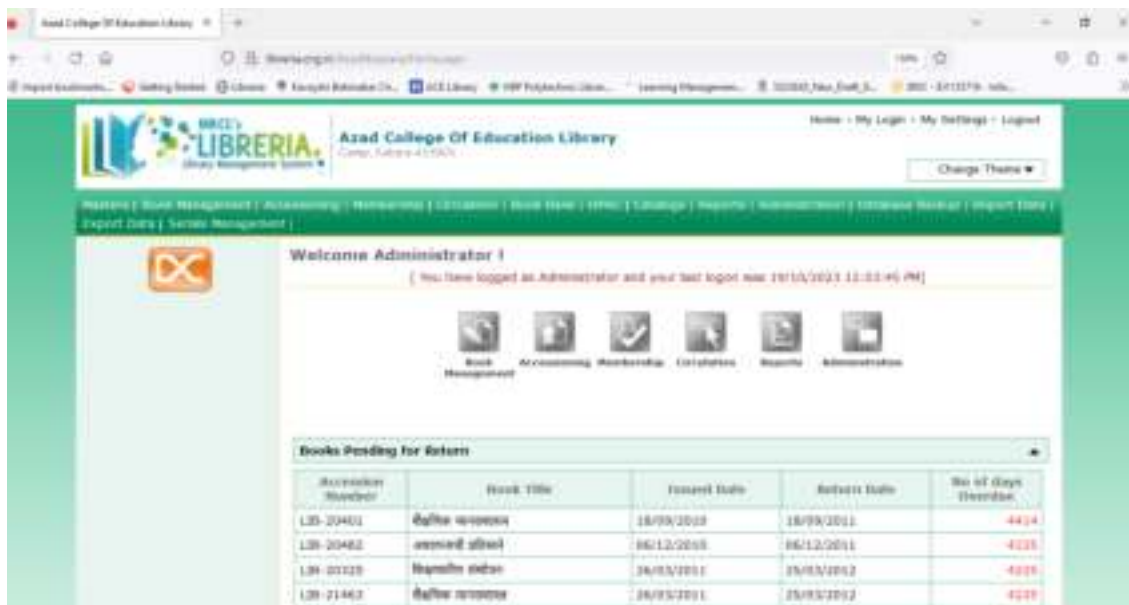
Azad College Of Education Library

Home | My Login | My Settings | Logout

LIBRERIA. Library Management System

Azad College Of Education Library

Change Theme ▾

Masters | Book Management | Accessioning | Membership | Circulation | Book Bank | OPAC | Catalogs | Reports | Administration | Database Backup | Import Data | Export Data | Serials Management |

Welcome Administrator !

[ You have logged as Administrator and your last logon was 19/10/2023 12:03:45 PM]

Book Management Accessioning Membership Circulation Reports Administration

Books Pending for Return

| Accession Number | Book Title | Issued Date | Return Date | No of days Overdue |
|---|---|---|---|---|
| LIB-20401 | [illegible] | 18/09/2010 | 18/09/2011 | 4414 |
| LIB-20482 | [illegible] | 06/12/2010 | 06/12/2011 | 4335 |
| LIB-20328 | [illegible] | 26/03/2011 | 25/03/2012 | 4225 |
| LIB-21463 | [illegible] | 26/03/2011 | 25/03/2012 | 4225 |